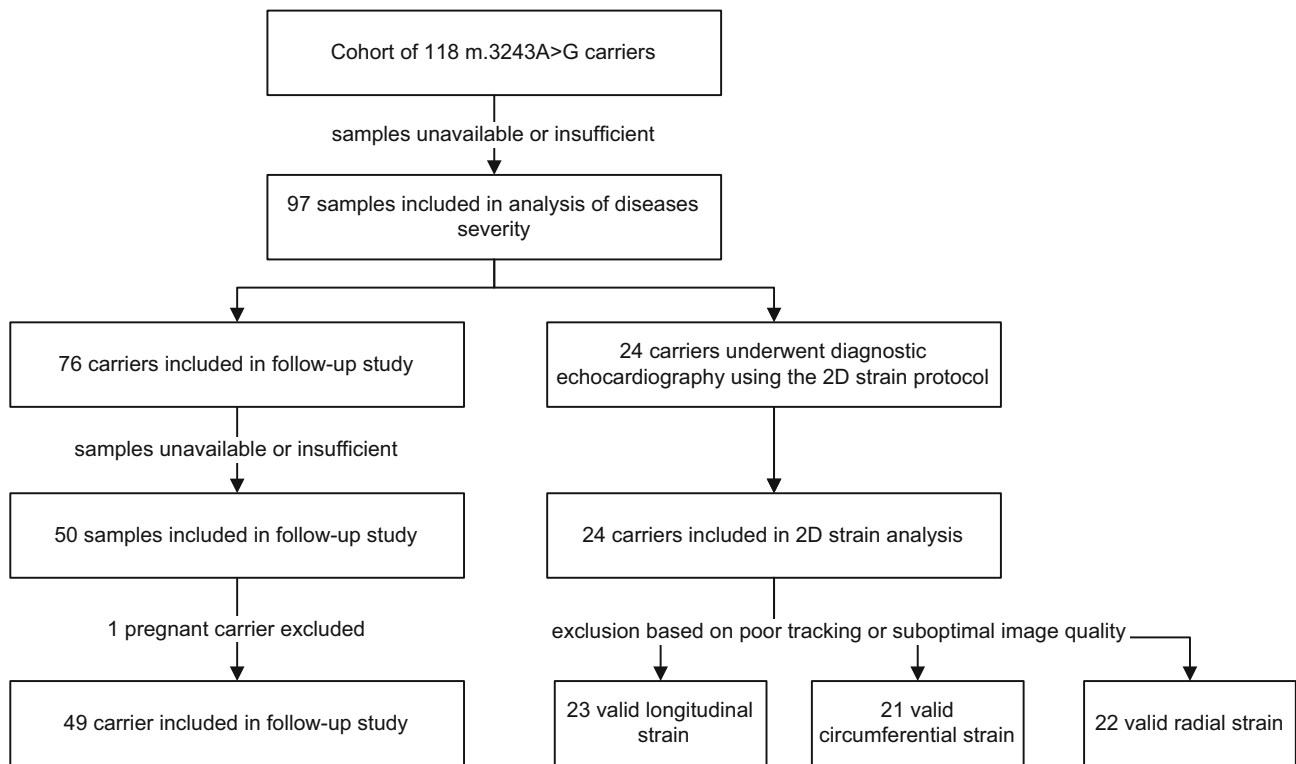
Cohort of 118 m.3243A>G carriers

samples unavailable or insufficient

97 samples included in analysis of diseases severity

76 carriers included in follow-up study

24 carriers underwent diagnostic echocardiography using the 2D strain protocol

samples unavailable or insufficient

50 samples included in follow-up study

24 carriers included in 2D strain analysis

1 pregnant carrier excluded

exclusion based on poor tracking or suboptimal image quality

49 carrier included in follow-up study

23 valid longitudinal strain

21 valid circumferential strain

22 valid radial strain